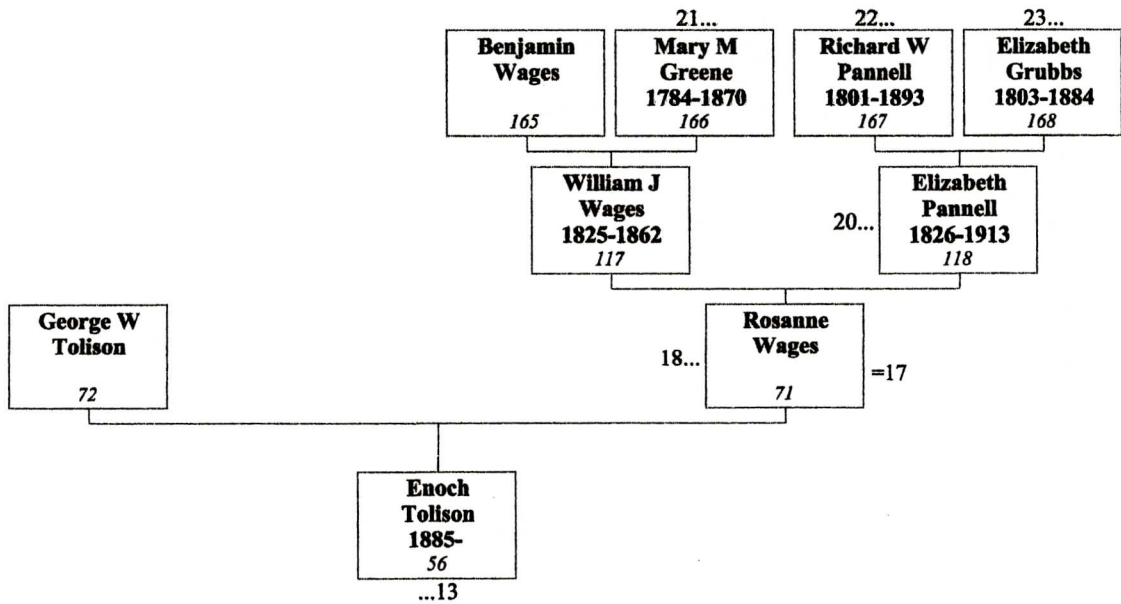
21...
22...
23...

Benjamin Wages
165

Mary M Greene 1784-1870
166

Richard W Pannell 1801-1893
167

Elizabeth Grubbs 1803-1884
168

William J Wages 1825-1862
117

20...
Elizabeth Pannell 1826-1913
118

George W Tolison
72

18...
Rosanne Wages
71
=17

Enoch Tolison 1885-
56
...13